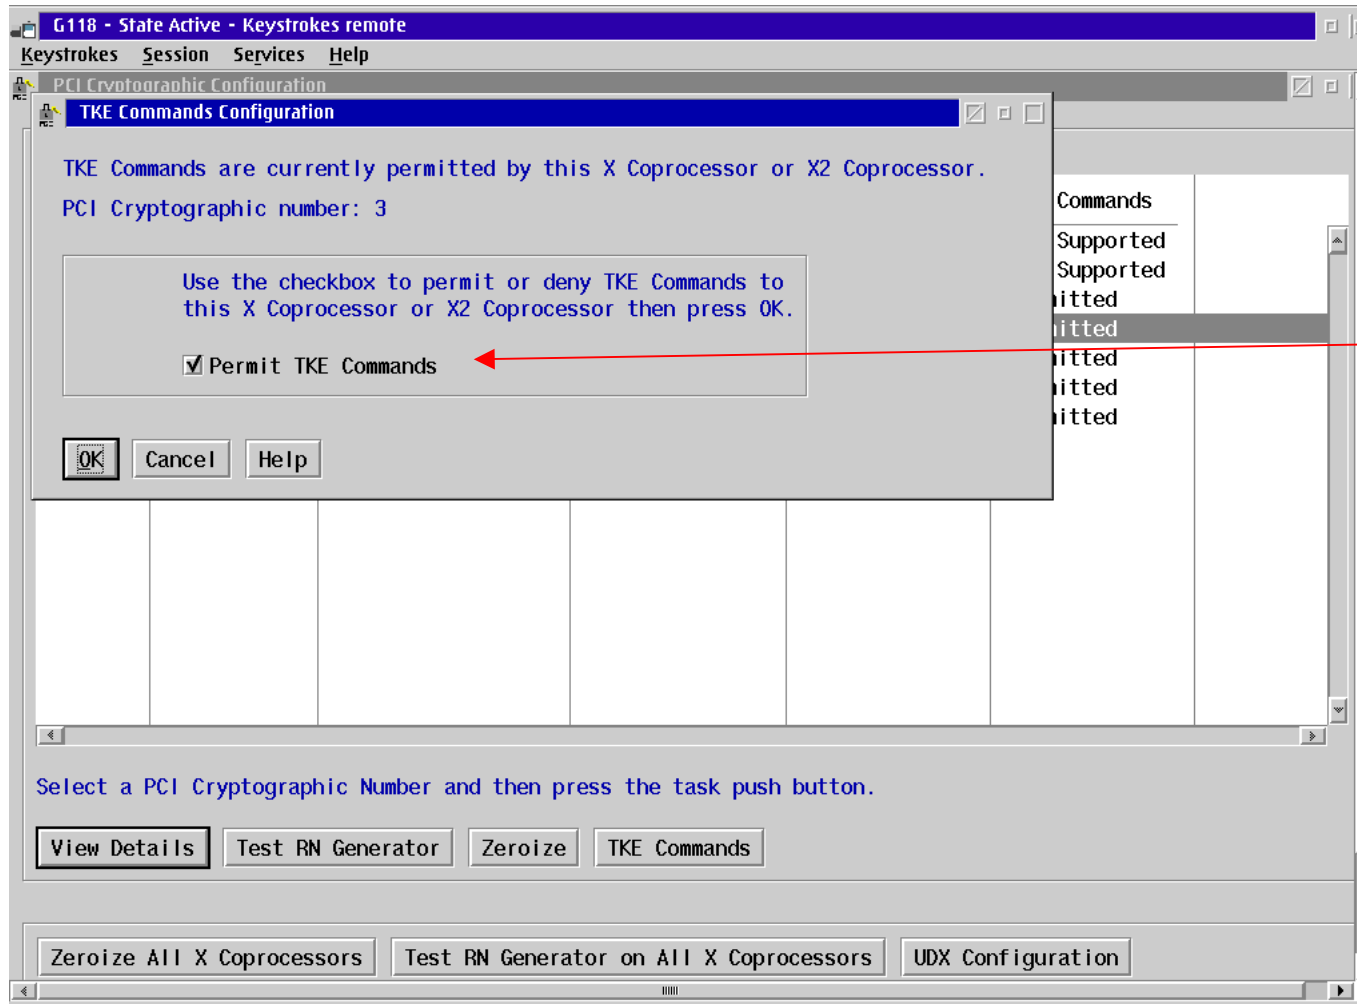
G118 - State Active - Keystrokes remote

Keystrokes Session Services Help

PCI Cryptographic Configuration

TKE Commands Configuration

TKE Commands are currently permitted by this X Coprocessor or X2 Coprocessor.

PCI Cryptographic number: 3

Use the checkbox to permit or deny TKE Commands to this X Coprocessor or X2 Coprocessor then press OK.

☑ Permit TKE Commands

OK Cancel Help

Commands
Supported
Supported
itted
itted
itted
itted
itted

Select a PCI Cryptographic Number and then press the task push button.

View Details Test RN Generator Zeroize TKE Commands

Zeroize All X Coprocessors Test RN Generator on All X Coprocessors UDX Configuration